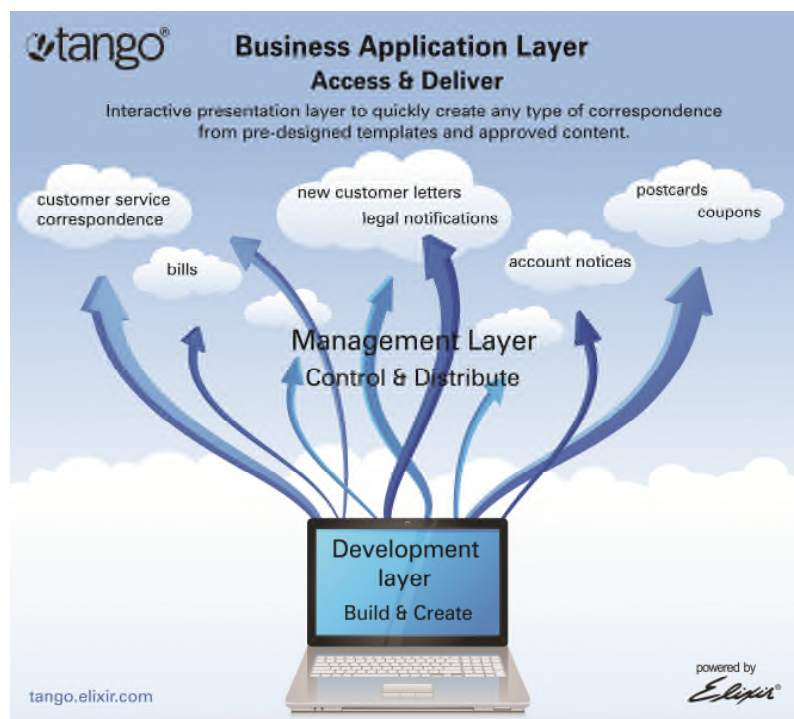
tango®

Business Application Layer
Access & Deliver

Interactive presentation layer to quickly create any type of correspondence from pre-designed templates and approved content.

customer service correspondence

bills

new customer letters

legal notifications

account notices

postcards

coupons

Management Layer
Control & Distribute

Development layer
Build & Create

tango.elixir.com

powered by
Elixir®